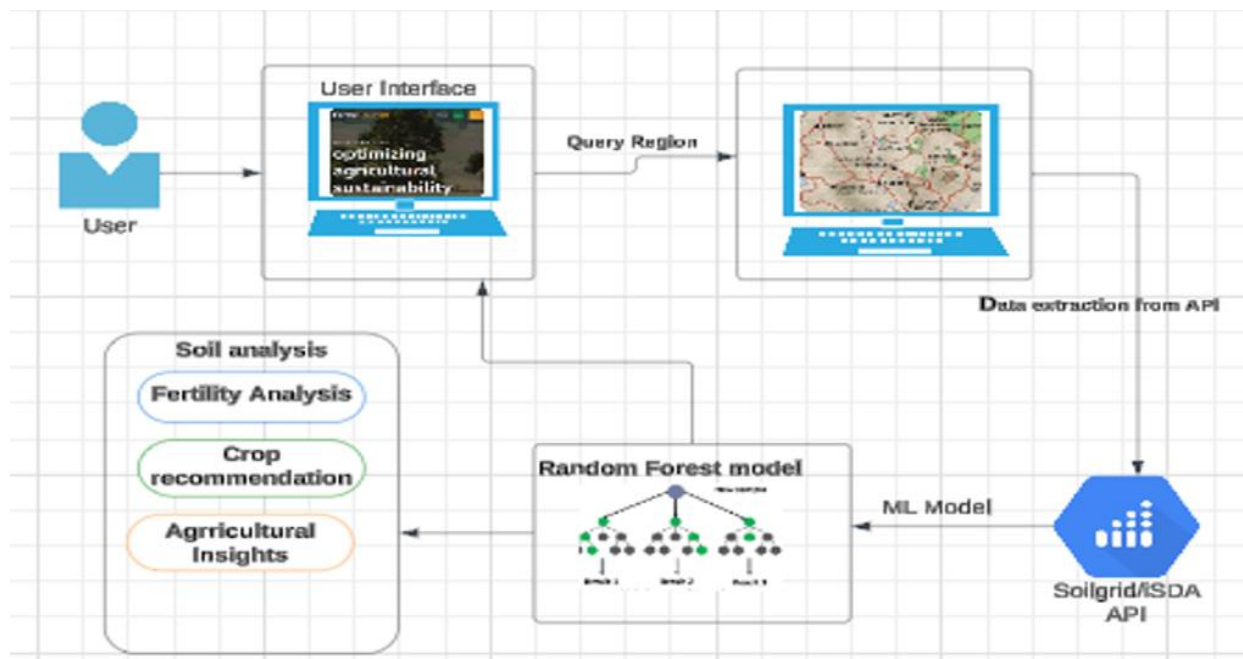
User Interface

optimizing agricultural sustainability

User

Query Region

Data extraction from API

Soil analysis

Fertility Analysis

Crop recommendation

Agrricultural Insights

Random Forest model

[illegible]

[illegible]

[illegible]

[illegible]

ML Model

Soilgrid/iSDA API